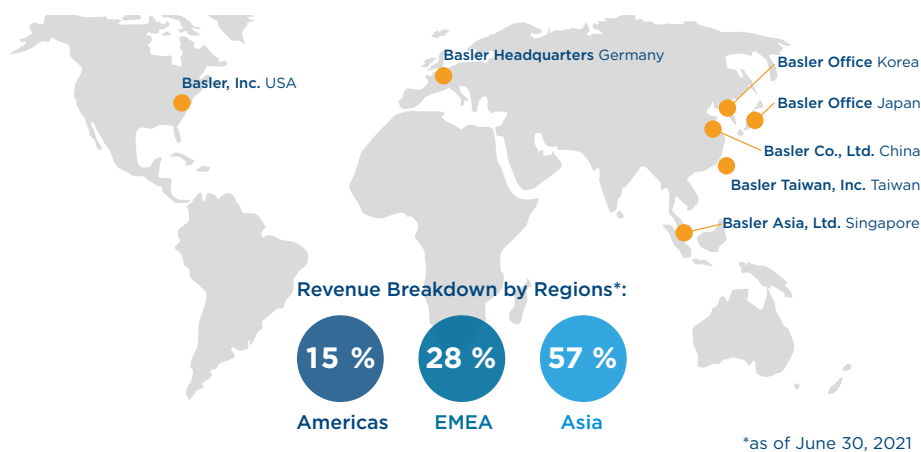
Basler Headquarters Germany

Basler, Inc. USA

Basler Office Korea

Basler Office Japan

Basler Co., Ltd. China

Basler Taiwan, Inc. Taiwan

Basler Asia, Ltd. Singapore

Revenue Breakdown by Regions*:

15 %
Americas

28 %
EMEA

57 %
Asia

*as of June 30, 2021